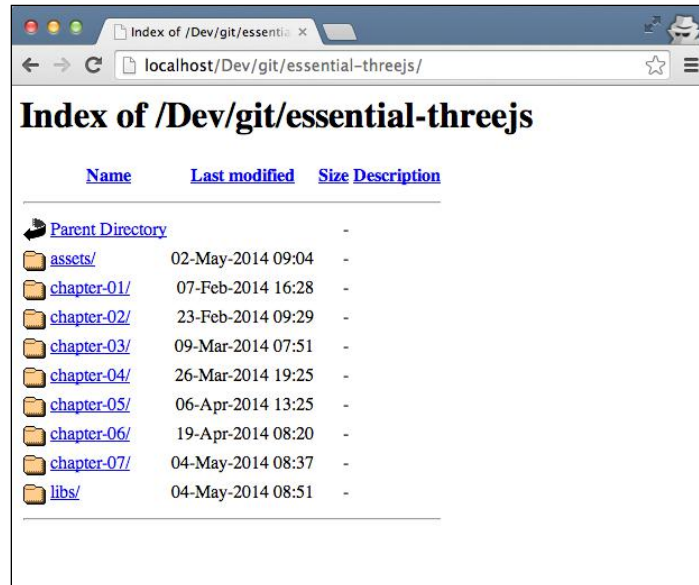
Index of /Dev/git/essentia ×

localhost/Dev/git/essential-threejs/

# Index of /Dev/git/essential-threejs

| Name | Last modified | Size | Description |
|---|---|---|---|
| Parent Directory | | - | |
| assets/ | 02-May-2014 09:04 | - | |
| chapter-01/ | 07-Feb-2014 16:28 | - | |
| chapter-02/ | 23-Feb-2014 09:29 | - | |
| chapter-03/ | 09-Mar-2014 07:51 | - | |
| chapter-04/ | 26-Mar-2014 19:25 | - | |
| chapter-05/ | 06-Apr-2014 13:25 | - | |
| chapter-06/ | 19-Apr-2014 08:20 | - | |
| chapter-07/ | 04-May-2014 08:37 | - | |
| libs/ | 04-May-2014 08:51 | - | |